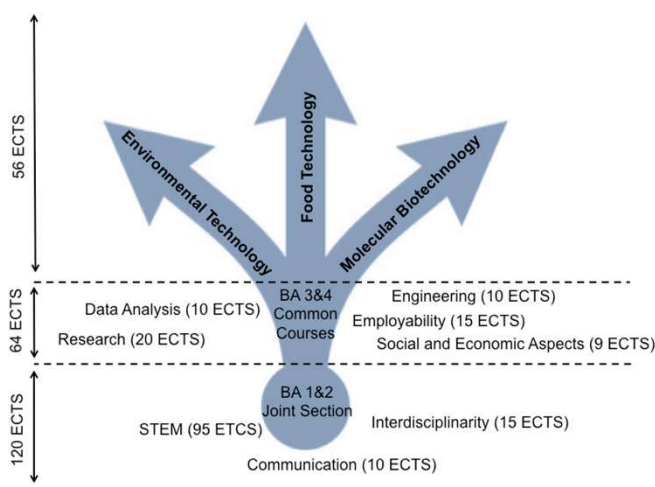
56 ECTS

Environmental Technology

Food Technology

Molecular Biotechnology

64 ECTS

Data Analysis (10 ECTS)

Research (20 ECTS)

BA 3&4 Common Courses

Engineering (10 ECTS)

Employability (15 ECTS)

Social and Economic Aspects (9 ECTS)

120 ECTS

BA 1&2 Joint Section

STEM (95 ETCS)

Interdisciplinarity (15 ECTS)

Communication (10 ECTS)